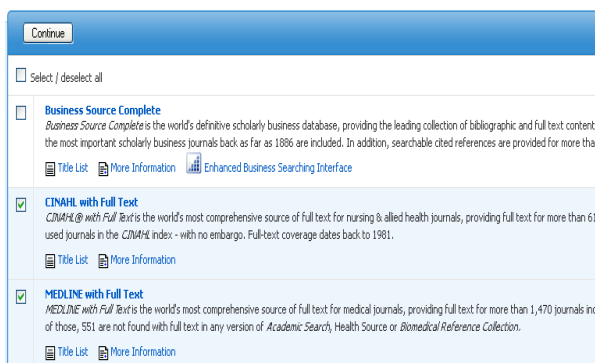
Continue

Select / deselect all

Business Source Complete
Business Source Complete is the world's definitive scholarly business database, providing the leading collection of bibliographic and full text content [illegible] the most important scholarly business journals back as far as 1886 are included. In addition, searchable cited references are provided for more tha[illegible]

Title List More Information Enhanced Business Searching Interface

CINAHL with Full Text
CINAHL® with Full Text is the world's most comprehensive source of full text for nursing & allied health journals, providing full text for more than 6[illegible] used journals in the CINAHL index - with no embargo. Full-text coverage dates back to 1981.

Title List More Information

MEDLINE with Full Text
MEDLINE with Full Text is the world's most comprehensive source of full text for medical journals, providing full text for more than 1,470 journals inc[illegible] of those, 551 are not found with full text in any version of Academic Search, Health Source or Biomedical Reference Collection.

Title List More Information